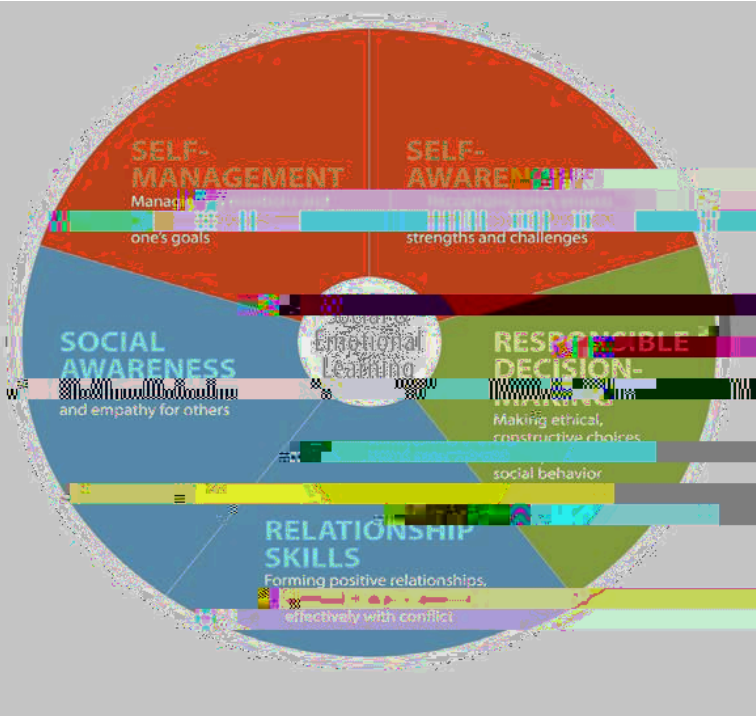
SELF-MANAGEMENT
Managi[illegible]
one's goals

SELF-AWARE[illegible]
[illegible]
strengths and challenges

Social & Emotional Learning

SOCIAL AWARENESS
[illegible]
and empathy for others

RESPONSIBLE DECISION-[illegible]
Making ethical, constructive choices
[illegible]
social behavior

RELATIONSHIP SKILLS
Forming positive relationships,
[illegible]
effectively with conflict